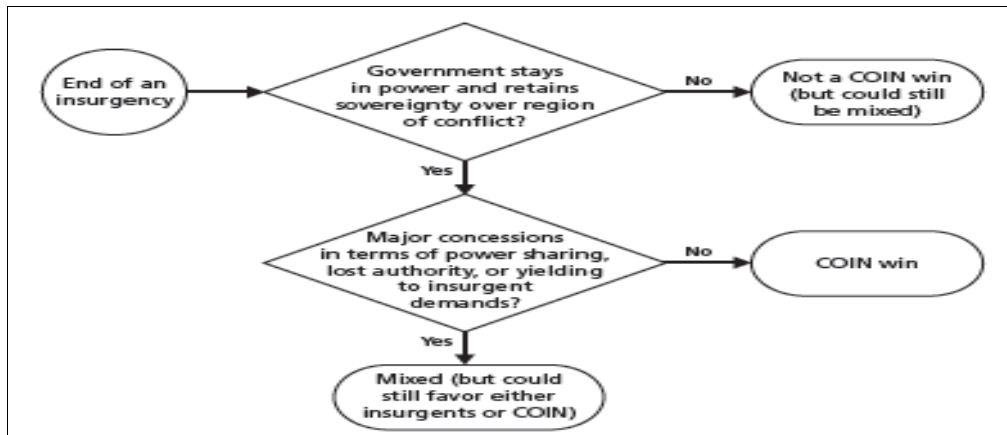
End of an insurgency

Government stays in power and retains sovereignty over region of conflict?

No

Not a COIN win (but could still be mixed)

Yes

Major concessions in terms of power sharing, lost authority, or yielding to insurgent demands?

No

COIN win

Yes

Mixed (but could still favor either insurgents or COIN)